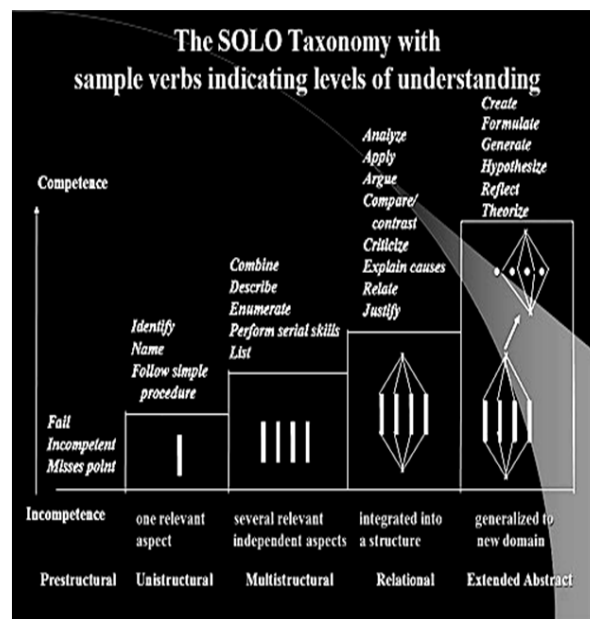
The SOLO Taxonomy with sample verbs indicating levels of understanding

Competence

Create
Formulate
Generate
Hypothesize
Reflect
Theorize

Analyze
Apply
Argue
Compare/contrast
Criticize
Explain causes
Relate
Justify

Combine
Describe
Enumerate
Perform serial skills
List

Identify
Name
Follow simple procedure

Fail
Incompetent
Misses point

Incompetence

one relevant aspect

several relevant independent aspects

integrated into a structure

generalized to new domain

Prestructural

Unistructural

Multistructural

Relational

Extended Abstract